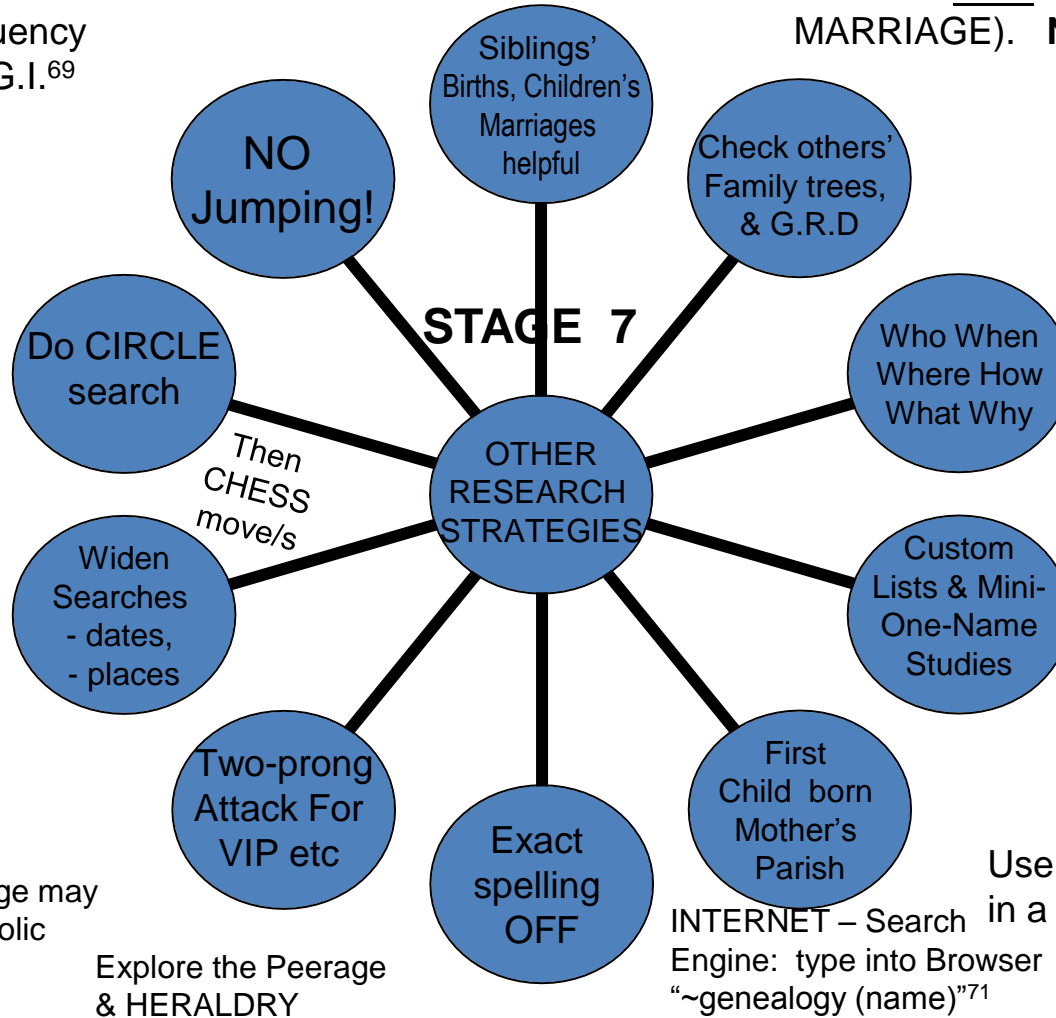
uency
G.I.$^{69}$

MARRIAGE). N

Siblings' Births, Children's Marriages helpful

NO Jumping!

Check others' Family trees, & G.R.D

STAGE 7

Do CIRCLE search

Who When Where How What Why

Then CHESS move/s

OTHER RESEARCH STRATEGIES

Widen Searches - dates, - places

Custom Lists & Mini-One-Name Studies

Two-prong Attack For VIP etc

Exact spelling OFF

First Child born Mother's Parish

Use in a

ge may
olic

Explore the Peerage & HERALDRY

INTERNET – Search Engine: type into Browser "~genealogy (name)"$^{71}$